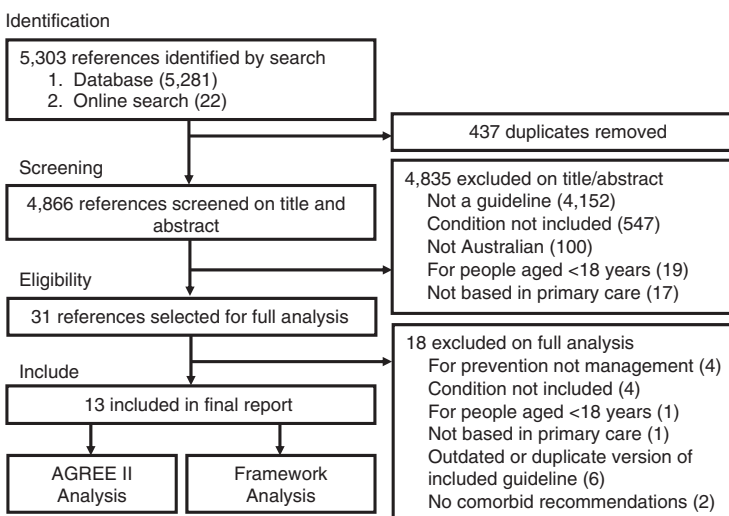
Identification

5,303 references identified by search
1. Database (5,281)
2. Online search (22)

437 duplicates removed

Screening

4,866 references screened on title and abstract

4,835 excluded on title/abstract
Not a guideline (4,152)
Condition not included (547)
Not Australian (100)
For people aged <18 years (19)
Not based in primary care (17)

Eligibility

31 references selected for full analysis

18 excluded on full analysis
For prevention not management (4)
Condition not included (4)
For people aged <18 years (1)
Not based in primary care (1)
Outdated or duplicate version of included guideline (6)
No comorbid recommendations (2)

Include

13 included in final report

AGREE II Analysis

Framework Analysis